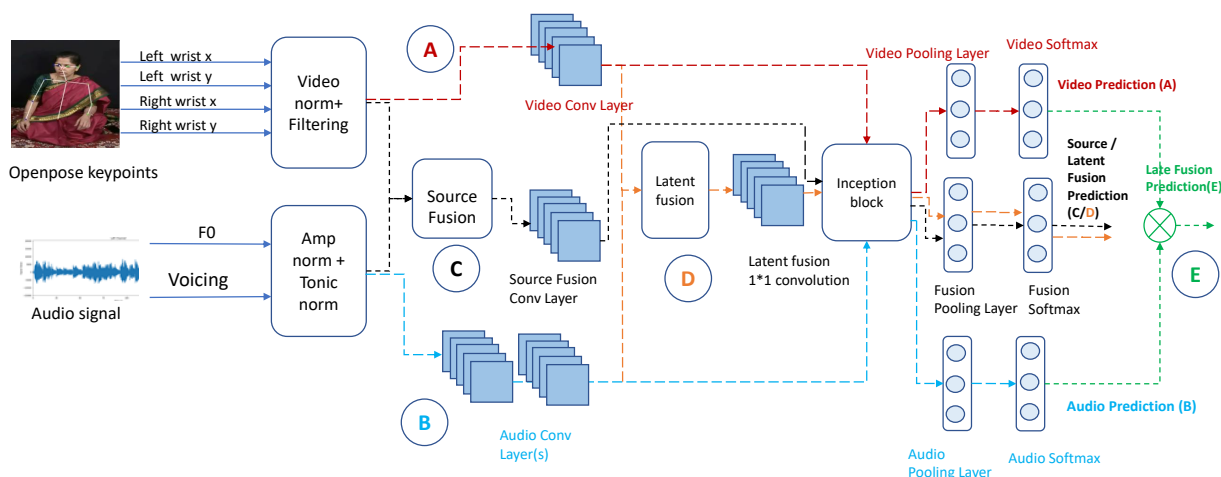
Left wrist x
Left wrist y
Right wrist x
Right wrist y

Openpose keypoints

Video norm+ Filtering

A

Video Conv Layer

Video Pooling Layer

Video Softmax

Video Prediction (A)

Source Fusion

C

Source Fusion Conv Layer

Latent fusion

D

Latent fusion 1*1 convolution

Inception block

Source / Latent Fusion Prediction (C/D)

Late Fusion Prediction(E)

E

Fusion Pooling Layer

Fusion Softmax

F0

Voicing

Audio signal

Amp norm + Tonic norm

B

Audio Conv Layer(s)

Audio Pooling Layer

Audio Softmax

Audio Prediction (B)